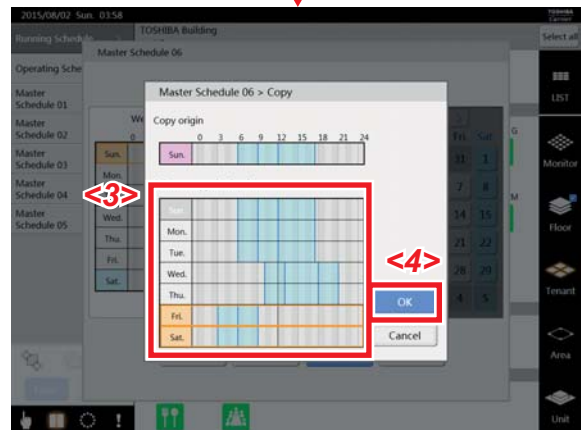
2015/08/02 Sun. 03:58

TOSHIBA Building

TOSHIBA Carrier

Running Schedule

Select all

Master Schedule 06

Operating Sche

Master Schedule 01

Master Schedule 02

Master Schedule 03

Master Schedule 04

Master Schedule 05

LIST

Monitor

Floor

Tenant

Area

Unit

Master Schedule 06 > Copy

Copy origin

0 3 6 9 12 15 18 21 24

Sun.

<3>

Sun.

Mon.

Tue.

Wed.

Thu.

Fri.

Sat.

<4>

OK

Cancel

Sun.

Mon.

Wed.

Thu.

Fri.

Sat.

Fri. Sat

G

M

31 1

7 8

14 15

21 22

28 29

4 5